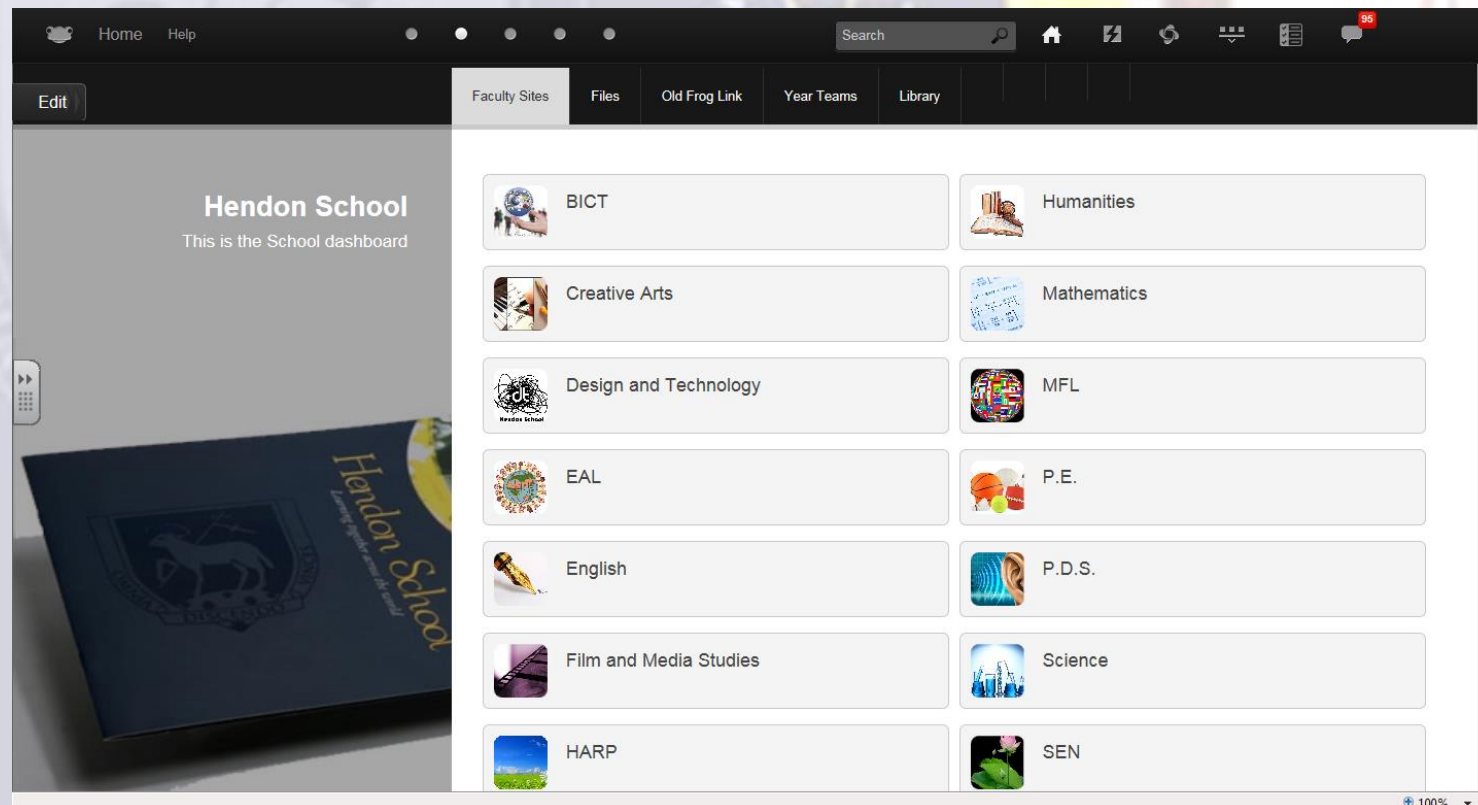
Home Help

Search

95

Edit

Faculty Sites Files Old Frog Link Year Teams Library

Hendon School
This is the School dashboard

Hendon School
Learning together across the world

BICT

Humanities

Creative Arts

Mathematics

Design and Technology

MFL

EAL

P.E.

English

P.D.S.

Film and Media Studies

Science

HARP

SEN

100%